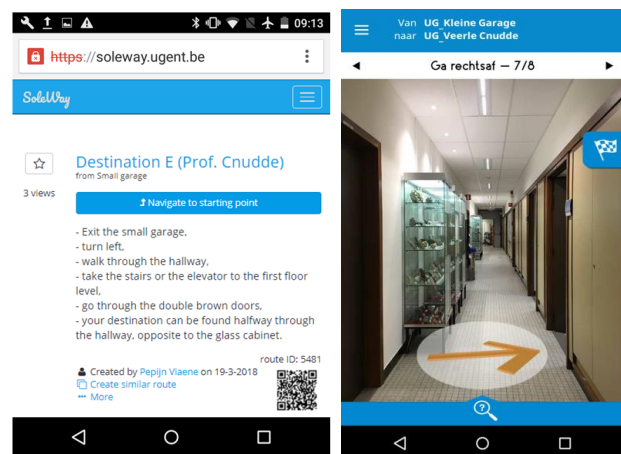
09:13

https://soleway.ugent.be

SoleWay

3 views

Destination E (Prof. Cnudde)

from Small garage

Navigate to starting point

- Exit the small garage,
- turn left,
- walk through the hallway,
- take the stairs or the elevator to the first floor level,
- go through the double brown doors,
- your destination can be found halfway through the hallway, opposite to the glass cabinet.

route ID: 5481

Created by Pepijn Viaene on 19-3-2018
Create similar route
More

Van UG_Kleine Garage
naar UG_Veerle Cnudde

Ga rechtsaf — 7/8